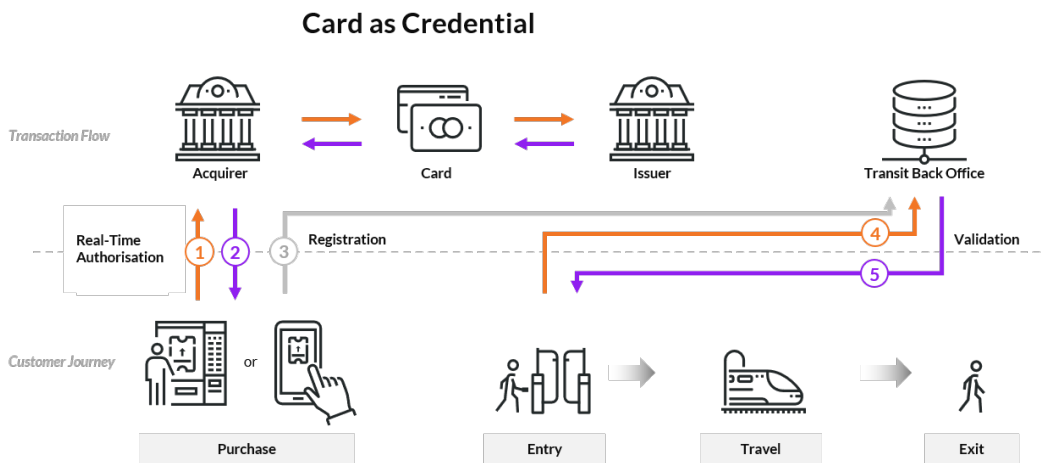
Card as Credential

Transaction Flow

Acquirer

Card

Issuer

Transit Back Office

Real-Time Authorisation

1

2

3

Registration

4

Validation

5

Customer Journey

or

Purchase

Entry

Travel

Exit